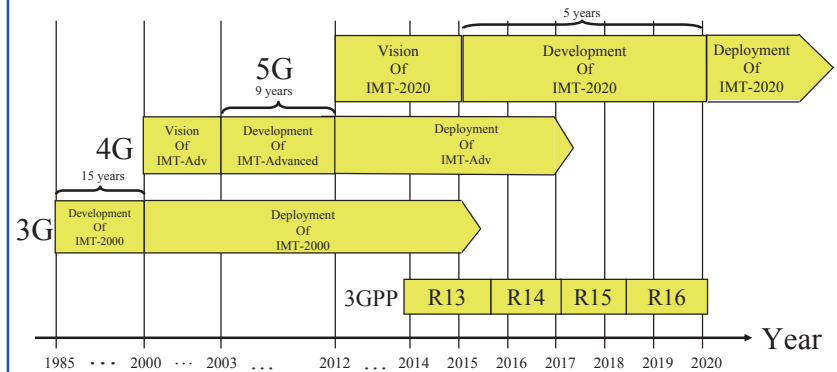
5 years

Vision Of IMT-2020

Development Of IMT-2020

Deployment Of IMT-2020

5G
9 years

4G

Vision Of IMT-Adv

Development Of IMT-Advanced

Deployment Of IMT-Adv

15 years

3G

Development Of IMT-2000

Deployment Of IMT-2000

3GPP

| R13 | R14 | R15 | R16 |
|---|---|---|---|

Year

1985 ··· 2000 ··· 2003 ... 2012 ... 2014 2015 2016 2017 2018 2019 2020